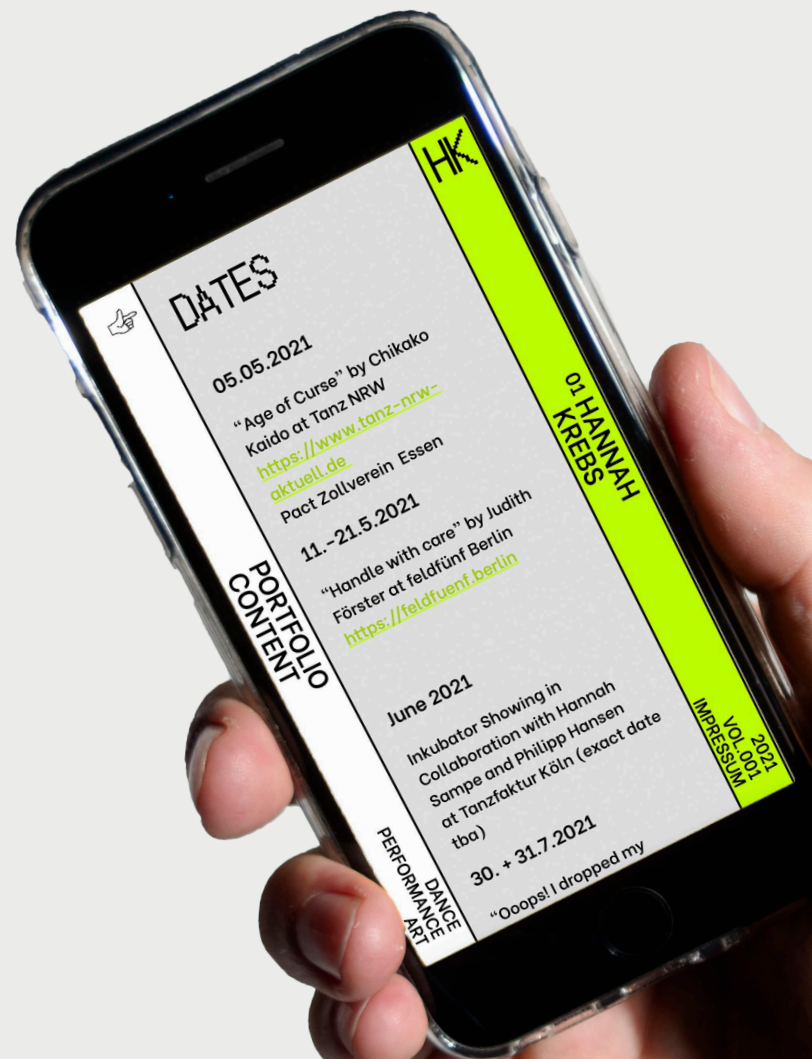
HK

01 HANNAH KREBS

2021 VOL.001 IMPRESSUM

DATES

05.05.2021

“Age of Curse” by Chikako Kaido at Tanz NRW https://www.tanz-nrw-aktuell.de Pact Zollverein Essen

11.-21.5.2021

“Handle with care” by Judith Förster at feldfünf Berlin https://feldfuenf.berlin

June 2021

Inkubator Showing in Collaboration with Hannah Sampe and Philipp Hansen at Tanzfaktur Köln (exact date tba)

30. + 31.7.2021

“Ooops! I dropped my

PORTFOLIO CONTENT

DANCE PERFORMANCE ART